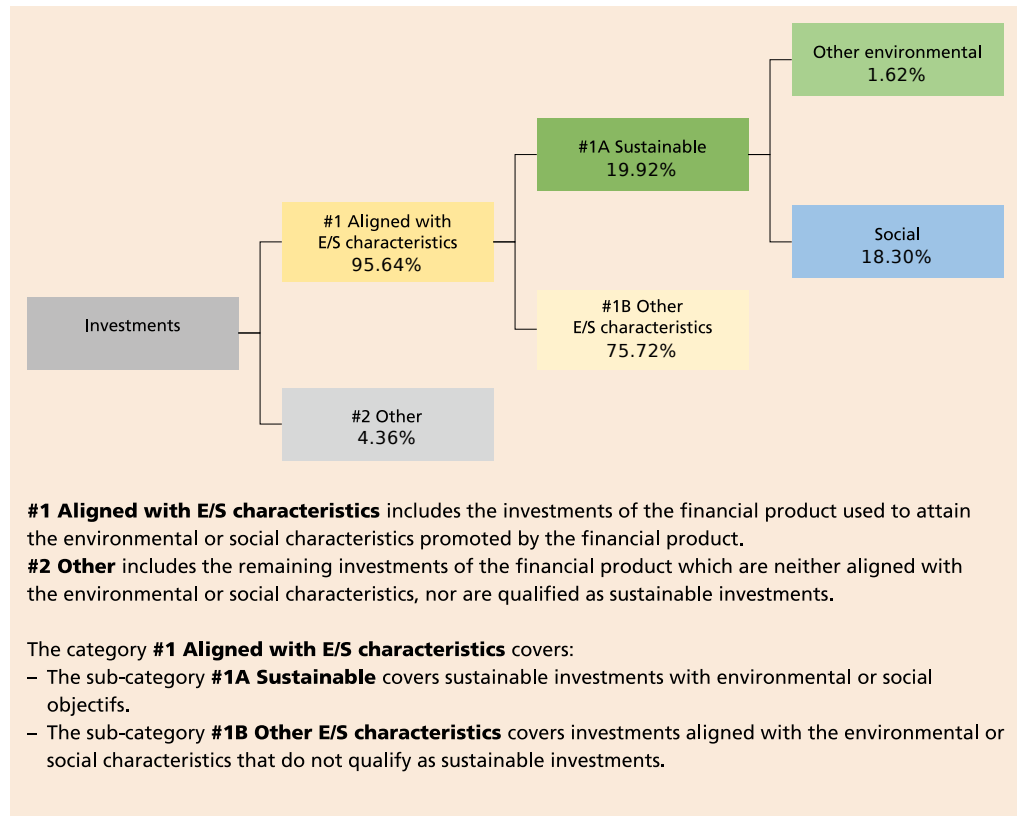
Other environmental
1.62%

#1A Sustainable
19.92%

#1 Aligned with E/S characteristics
95.64%

Social
18.30%

Investments

#1B Other E/S characteristics
75.72%

#2 Other
4.36%

**#1 Aligned with E/S characteristics** includes the investments of the financial product used to attain the environmental or social characteristics promoted by the financial product.
**#2 Other** includes the remaining investments of the financial product which are neither aligned with the environmental or social characteristics, nor are qualified as sustainable investments.

The category **#1 Aligned with E/S characteristics** covers:
– The sub-category **#1A Sustainable** covers sustainable investments with environmental or social objectifs.
– The sub-category **#1B Other E/S characteristics** covers investments aligned with the environmental or social characteristics that do not qualify as sustainable investments.